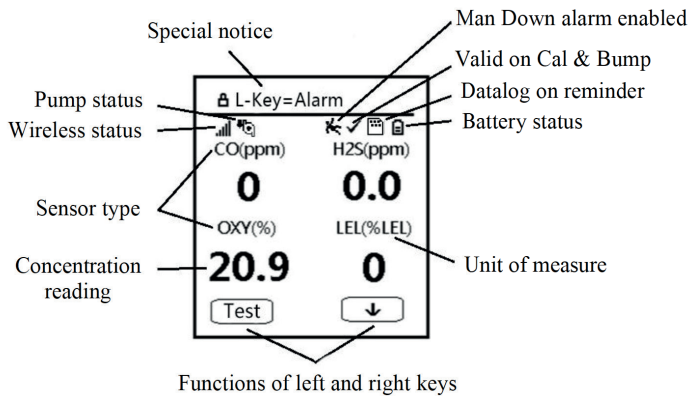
Special notice

Man Down alarm enabled

Valid on Cal & Bump

Pump status

Datalog on reminder

Wireless status

Battery status

L-Key=Alarm

CO(ppm)

H2S(ppm)

0

0.0

Sensor type

OXY(%)

LEL(%LEL)

Concentration reading

20.9

0

Unit of measure

Test

↓

Functions of left and right keys